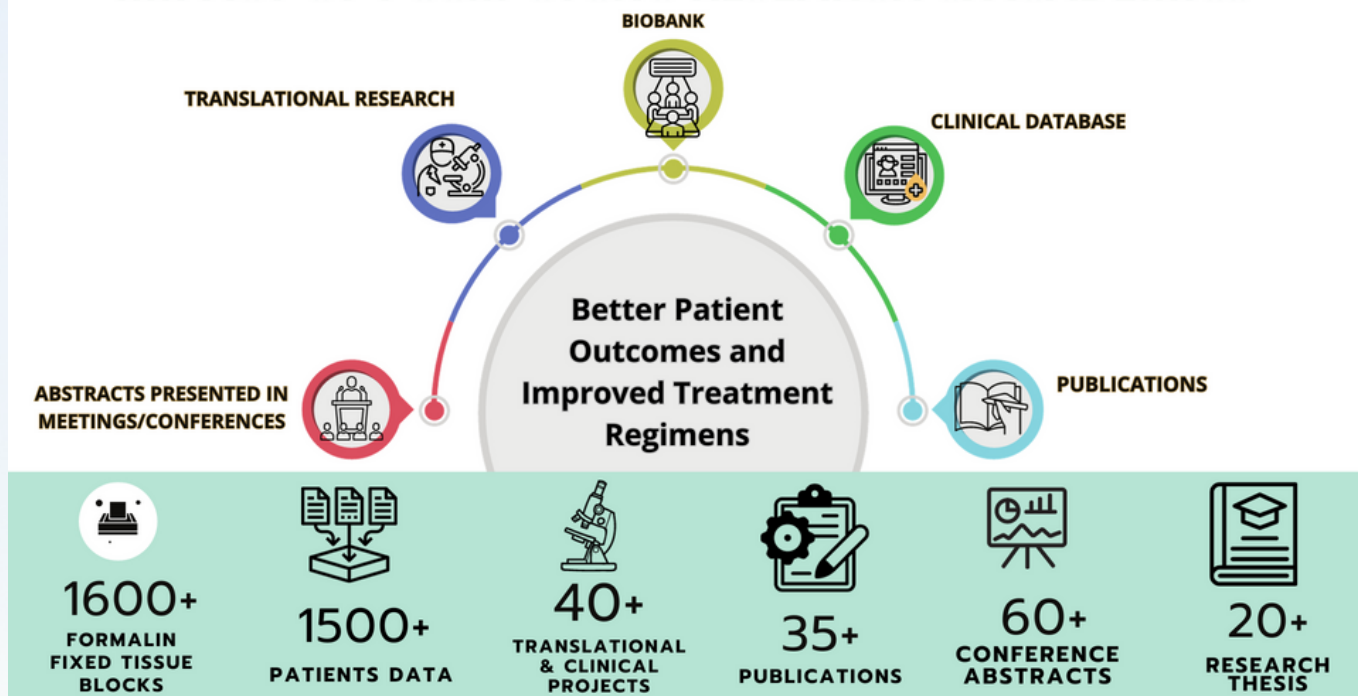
BIOBANK

TRANSLATIONAL RESEARCH

CLINICAL DATABASE

Better Patient Outcomes and Improved Treatment Regimens

ABSTRACTS PRESENTED IN MEETINGS/CONFERENCES

PUBLICATIONS

1600+
FORMALIN FIXED TISSUE BLOCKS

1500+
PATIENTS DATA

40+
TRANSLATIONAL & CLINICAL PROJECTS

35+
PUBLICATIONS

60+
CONFERENCE ABSTRACTS

20+
RESEARCH THESIS